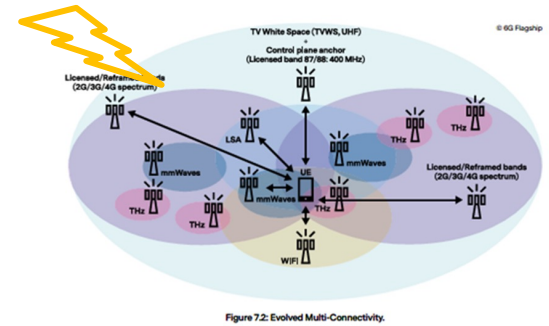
TV White Space (TVWS, UHF)
+
Control plane anchor
(Licensed band 87/88: 400 MHz)

© 6G Flagship

Licensed/Reframed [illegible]nds
(2G/3G/4G spectrum)

LSA

THz

THz

mmWaves

mmWaves

UE

Licensed/Reframed bands
(2G/3G/4G spectrum)

THz

THz

mmWaves

THz

WiFi

Figure 7.2: Evolved Multi-Connectivity.